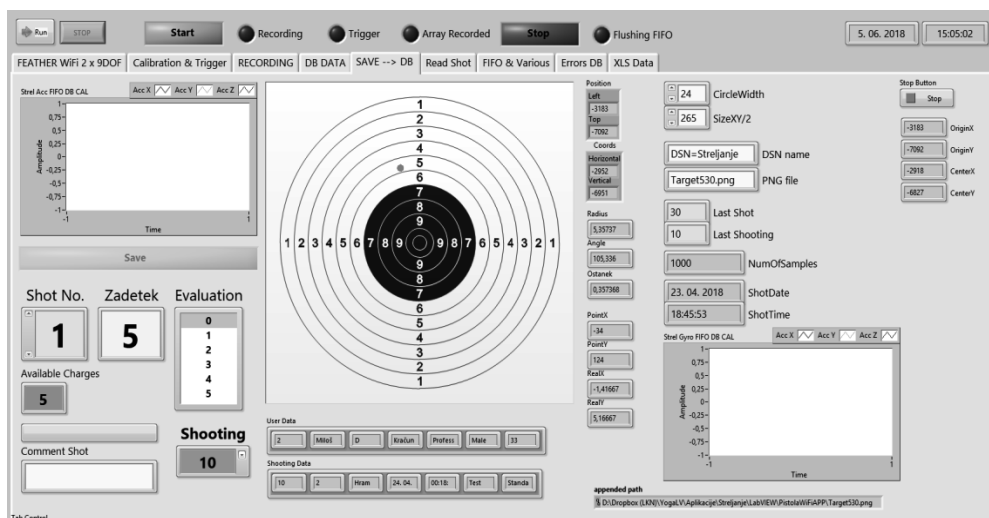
Run STOP Start Recording Trigger Array Recorded Stop Flushing FIFO 5. 06. 2018 15:05:02

FEATHER WiFi 2 x 9DOF | Calibration & Trigger | RECORDING | DB DATA | SAVE --> DB | Read Shot | FIFO & Various | Errors DB | XLS Data

Strel Acc FIFO DB CAL Acc X Acc Y Acc Z

1 0,75 0,5 0,25 0 -0,25 -0,5 -0,75 -1

Amplitude

-1 Time 1

Save

Shot No. 1

Zadetek 5

Evaluation 0 1 2 3 4 5

Available Charges 5

Comment Shot

Shooting 10

1 2 3 4 5 6 7 8 9 9 8 7 6 5 4 3 2 1

1 2 3 4 5 6 7 8 9 9 8 7 6 5 4 3 2 1

User Data
2 | Miloš | D | Kračun | Profess | Male | 33

Shooting Data
10 | 2 | Hram | 24. 04. | 00:18: | Test | Standa

Position
Left -3183
Top -7092
Coords
Horizontal -2952
Vertical -6951

Radius 5,35737
Angle 105,336
Ostanek 0,357368

PointX -34
PointY 124
RealX -1,41667
RealY 5,16667

24 CircleWidth
265 SizeXY/2

DSN=Streljanje DSN name
Target530.png PNG file

30 Last Shot
10 Last Shooting

1000 NumOfSamples

23. 04. 2018 ShotDate
18:45:53 ShotTime

Strel Gyro FIFO DB CAL Acc X Acc Y Acc Z

1 0,75 0,5 0,25 0 -0,25 -0,5 -0,75 -1

Amplitude

-1 Time 1

Stop Button
Stop

-3183 OriginX
-7092 OriginY
-2918 CenterX
-6827 CenterY

appended path
D:\Dropbox (LKN)\YogaLV\Aplikacije\Streljanje\LabVIEW\PistolaWiFiAPP\Target530.png

Tab Control